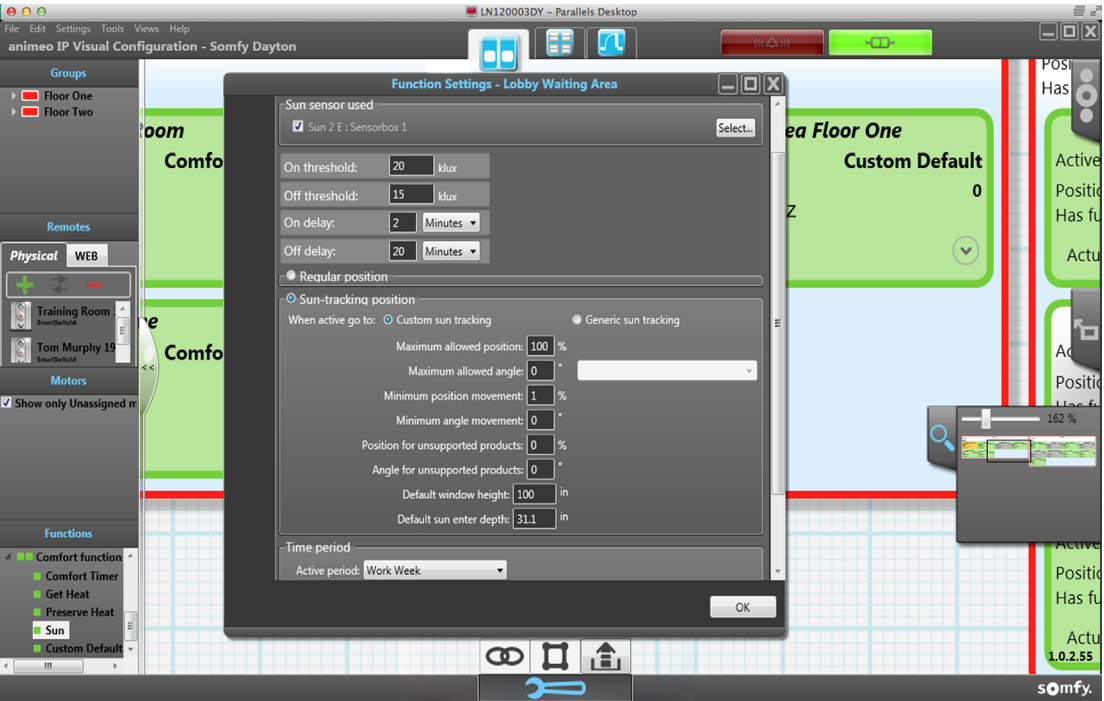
LN120003DY - Parallels Desktop

File Edit Settings Tools Views Help

animeo IP Visual Configuration - Somfy Dayton

Groups

Floor One

Floor Two

Remotes

Physical WEB

Training Room
SmartSwitch4

Tom Murphy 19
SmartSwitch3

Motors

Show only Unassigned m

Functions

Comfort function

Comfort Timer

Get Heat

Preserve Heat

Sun

Custom Default

Room

Comfo

Comfo

ea Floor One

Custom Default

0

Z

Posi
Has

Active
Positi
Has fu
Actu

Ac
Positi
Has fu

Active
Positi
Has fu
Actu
1.0.2.55

162 %

Function Settings - Lobby Waiting Area

Sun sensor used

Sun 2 E : Sensorbox 1

Select...

On threshold: 20 klux

Off threshold: 15 klux

On delay: 2 Minutes

Off delay: 20 Minutes

Regular position

Sun-tracking position

When active go to: Custom sun tracking Generic sun tracking

Maximum allowed position: 100 %

Maximum allowed angle: 0 °

Minimum position movement: 1 %

Minimum angle movement: 0 °

Position for unsupported products: 0 %

Angle for unsupported products: 0 °

Default window height: 100 in

Default sun enter depth: 31.1 in

Time period

Active period: Work Week

OK

somfy.